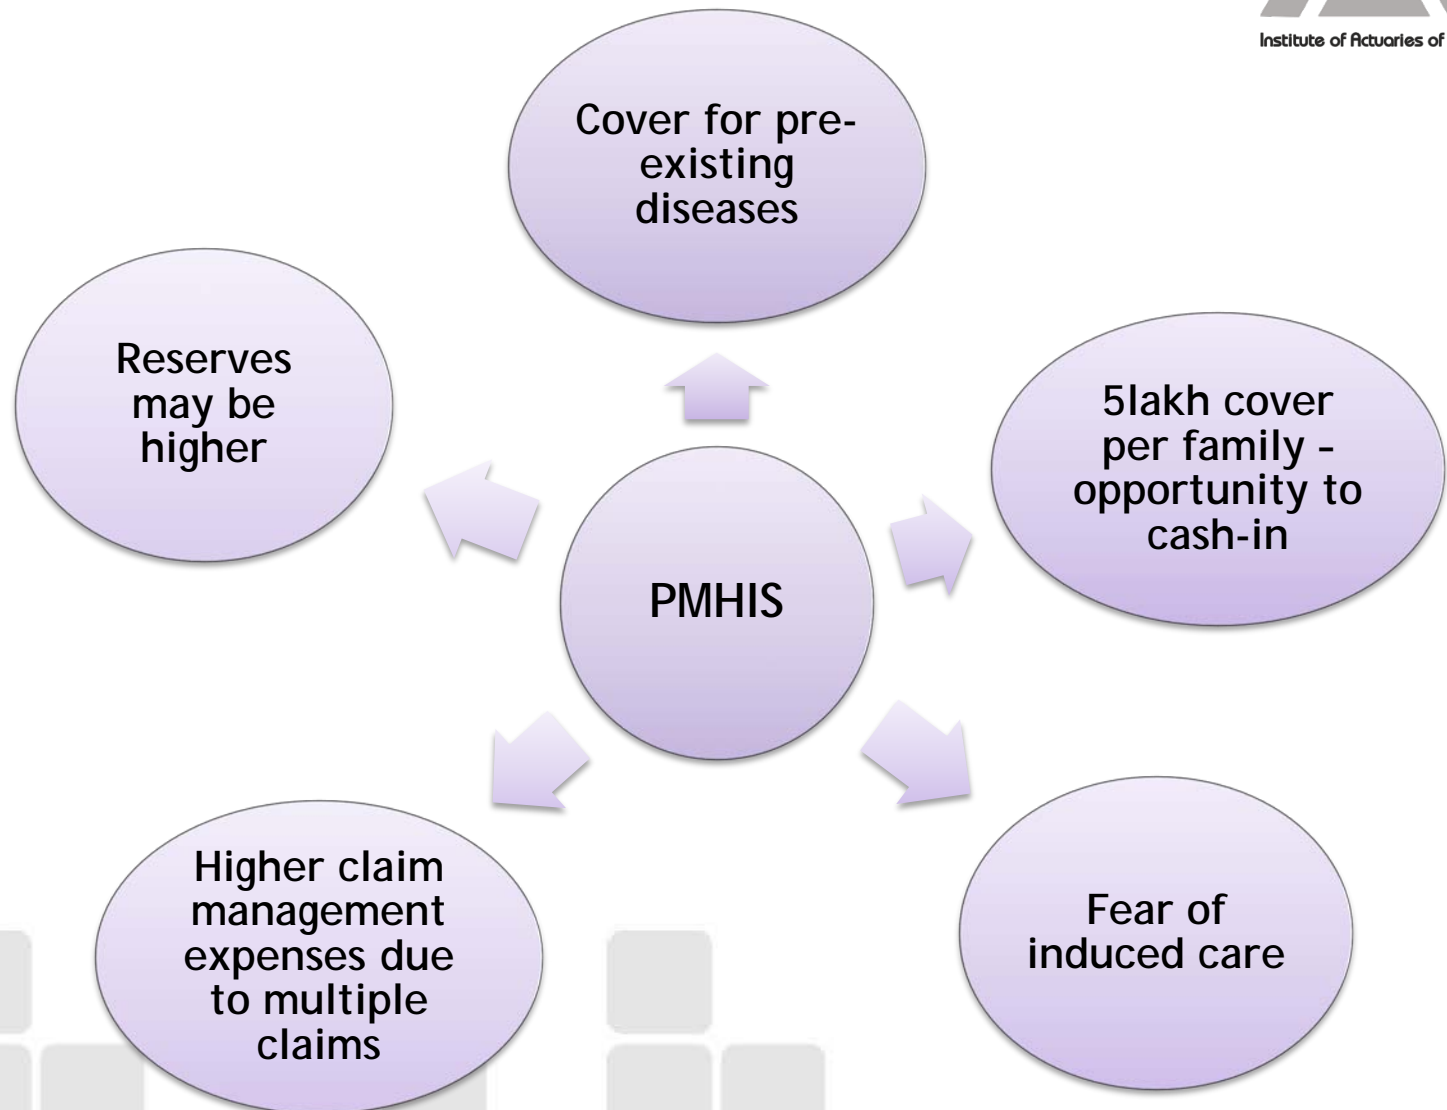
Institute of Actuaries of

Cover for pre-existing diseases

Reserves may be higher

5lakh cover per family – opportunity to cash-in

PMHIS

Higher claim management expenses due to multiple claims

Fear of induced care